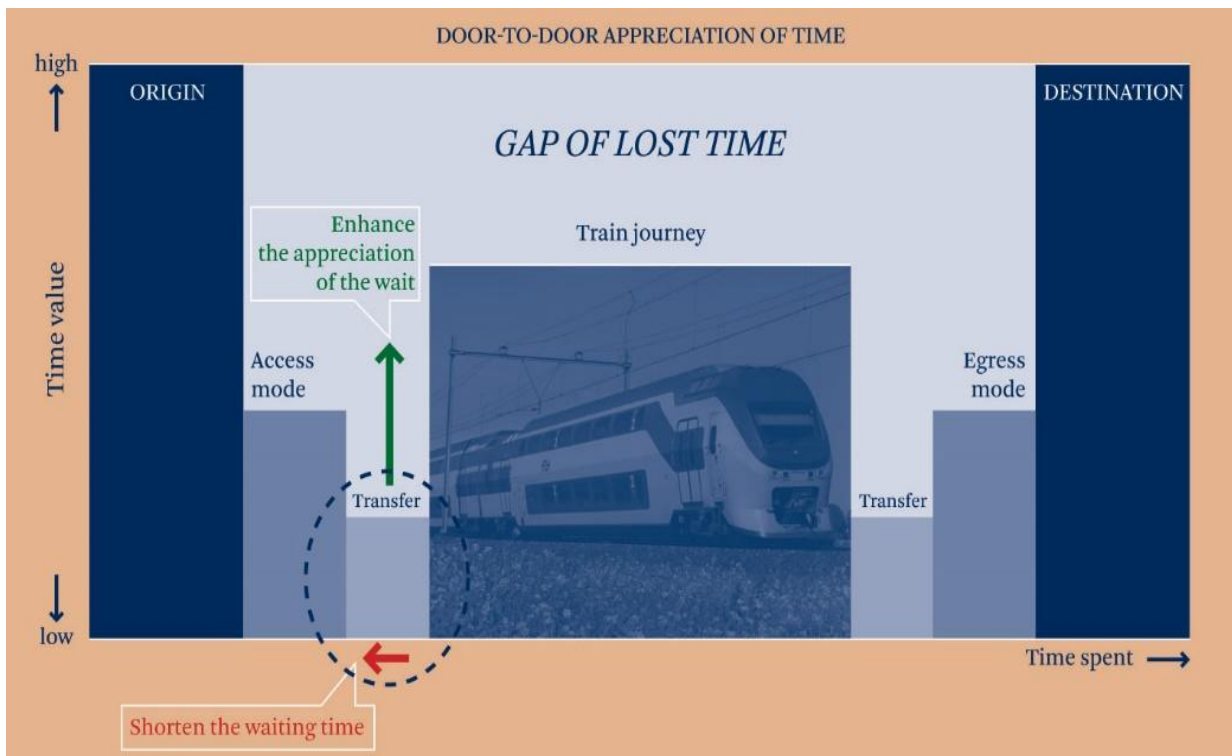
DOOR-TO-DOOR APPRECIATION OF TIME

high

ORIGIN

DESTINATION

GAP OF LOST TIME

Enhance the appreciation of the wait

Train journey

Time value

Access mode

Egress mode

Transfer

Transfer

low

Time spent

Shorten the waiting time